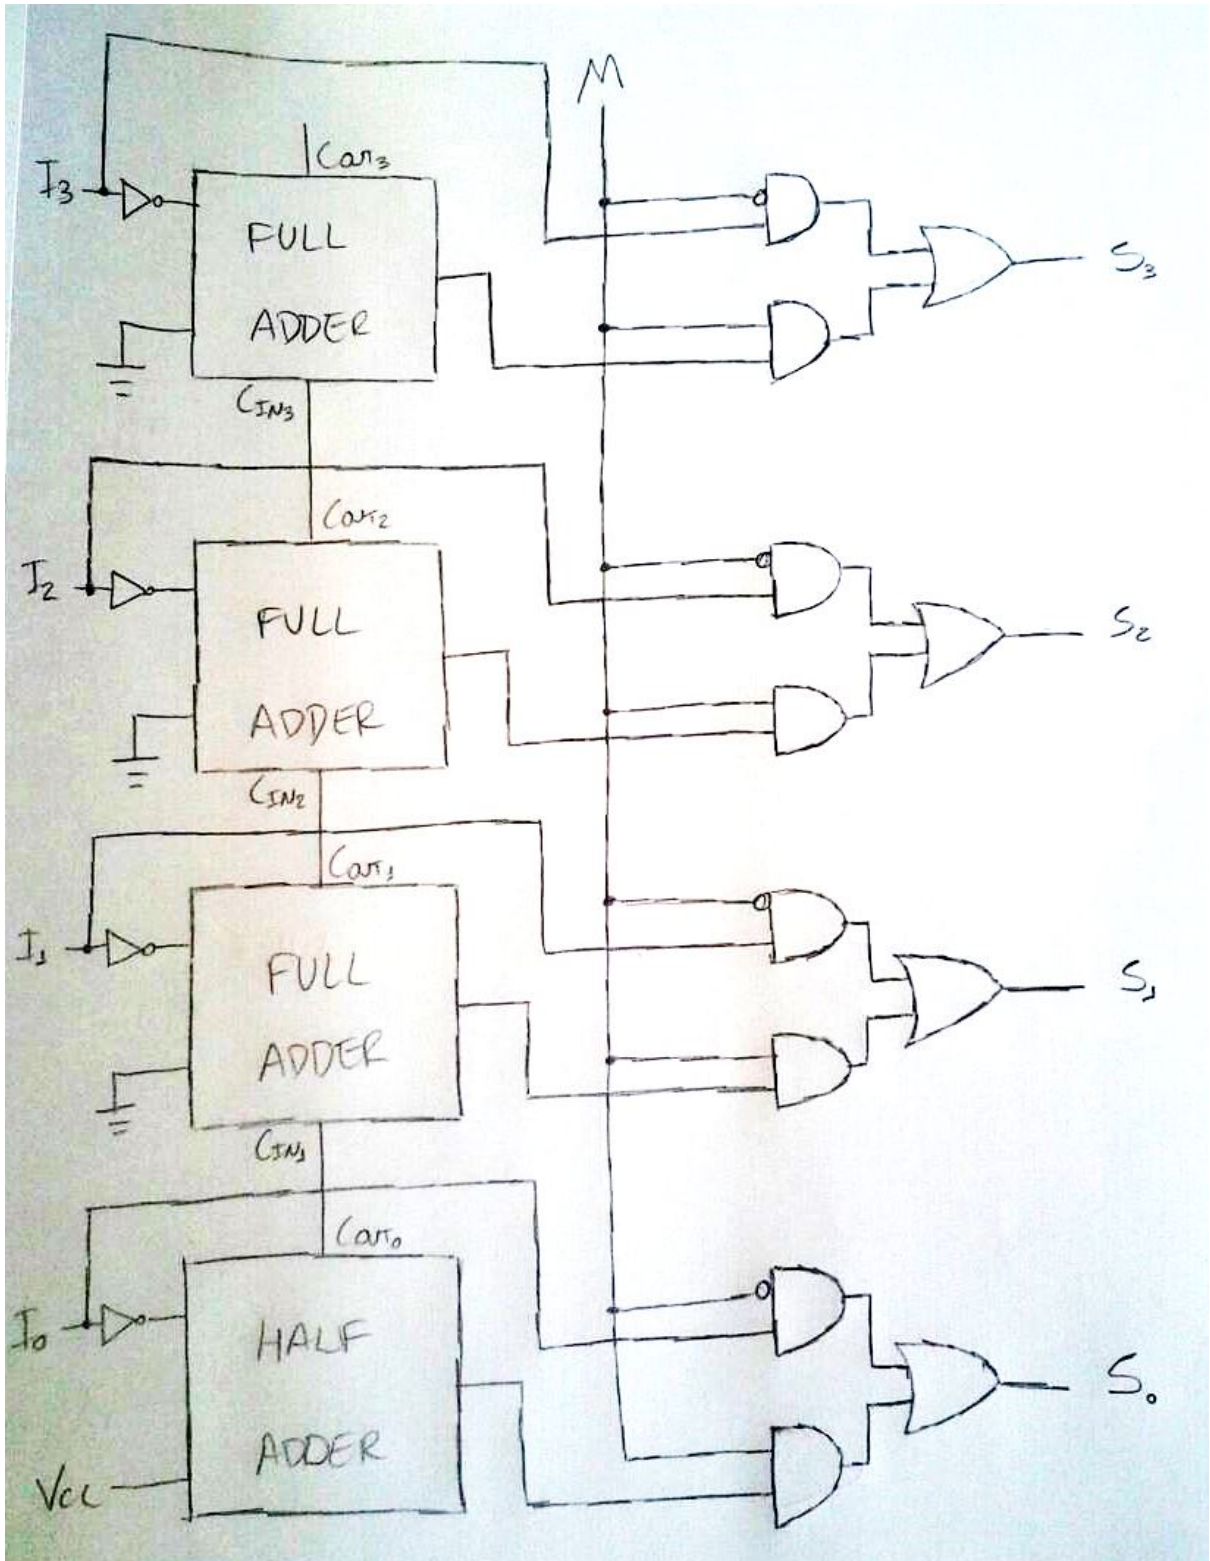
M

$C_{OUT_3}$

$I_3$

FULL

ADDER

$S_3$

$C_{IN_3}$

$C_{OUT_2}$

$I_2$

FULL

ADDER

$S_2$

$C_{IN_2}$

$C_{OUT_1}$

$I_1$

FULL

ADDER

$S_1$

$C_{IN_1}$

$C_{OUT_0}$

$I_0$

HALF

ADDER

$S_0$

Vcc